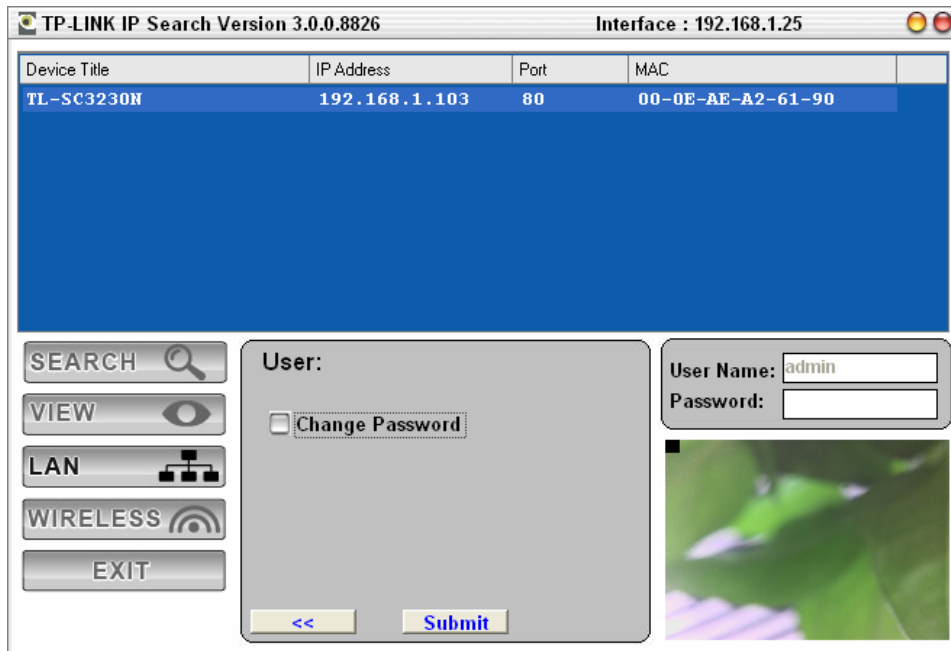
TP-LINK IP Search Version 3.0.0.8826

Interface : 192.168.1.25

| Device Title | IP Address | Port | MAC |
|---|---|---|---|
| TL-SC3230N | 192.168.1.103 | 80 | 00-0E-AE-A2-61-90 |

SEARCH

VIEW

LAN

WIRELESS

EXIT

User:

Change Password

<<

Submit

User Name: admin

Password: